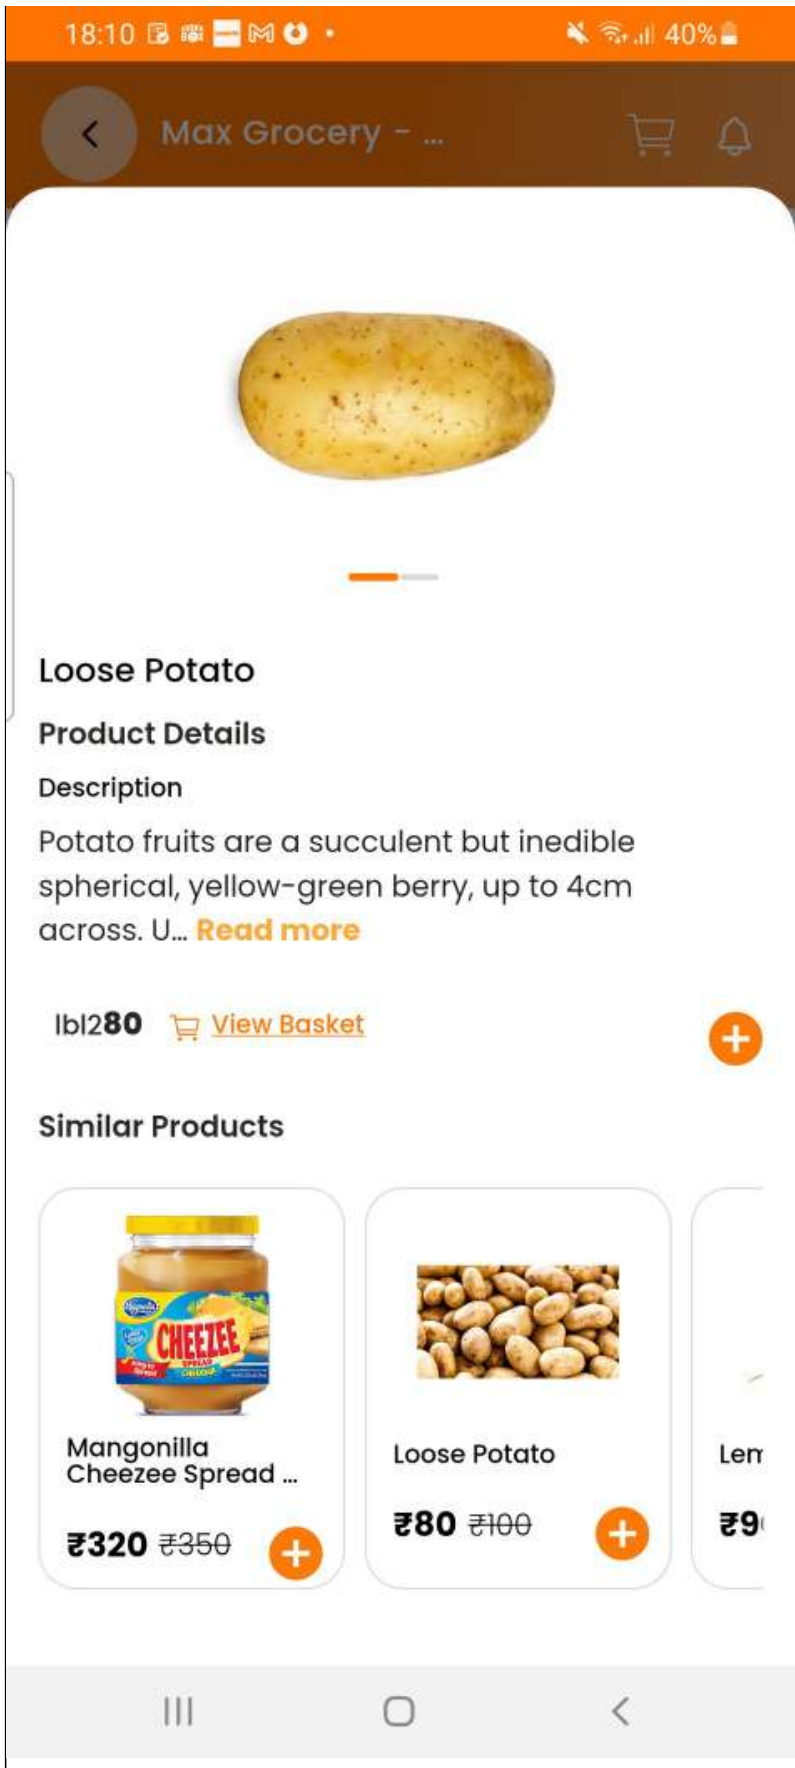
18:10

40%

Max Grocery - ...

Loose Potato

Product Details

Description

Potato fruits are a succulent but inedible spherical, yellow-green berry, up to 4cm across. U... Read more

lbl280 View Basket

Similar Products

CHEEZEE

Mangonilla Cheezee Spread ...

₹320 ~~₹350~~

Loose Potato

₹80 ~~₹100~~

Len

₹9